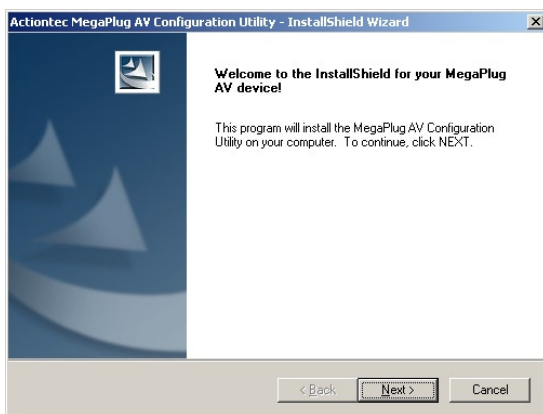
Actiontec MegaPlug AV Configuration Utility - InstallShield Wizard

×

Welcome to the InstallShield for your MegaPlug AV device!

This program will install the MegaPlug AV Configuration Utility on your computer. To continue, click NEXT.

< Back

Next >

Cancel